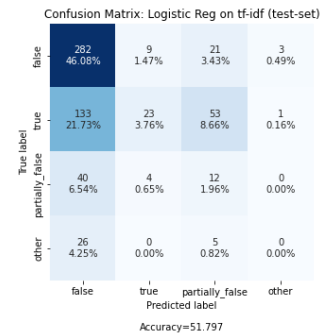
Confusion Matrix: Logistic Reg on tf-idf (test-set)

| True label \ Predicted label | false | true | partially_false | other |
|---|---|---|---|---|
| false | 282 46.08% | 9 1.47% | 21 3.43% | 3 0.49% |
| true | 133 21.73% | 23 3.76% | 53 8.66% | 1 0.16% |
| partially_false | 40 6.54% | 4 0.65% | 12 1.96% | 0 0.00% |
| other | 26 4.25% | 0 0.00% | 5 0.82% | 0 0.00% |

Accuracy=51.797